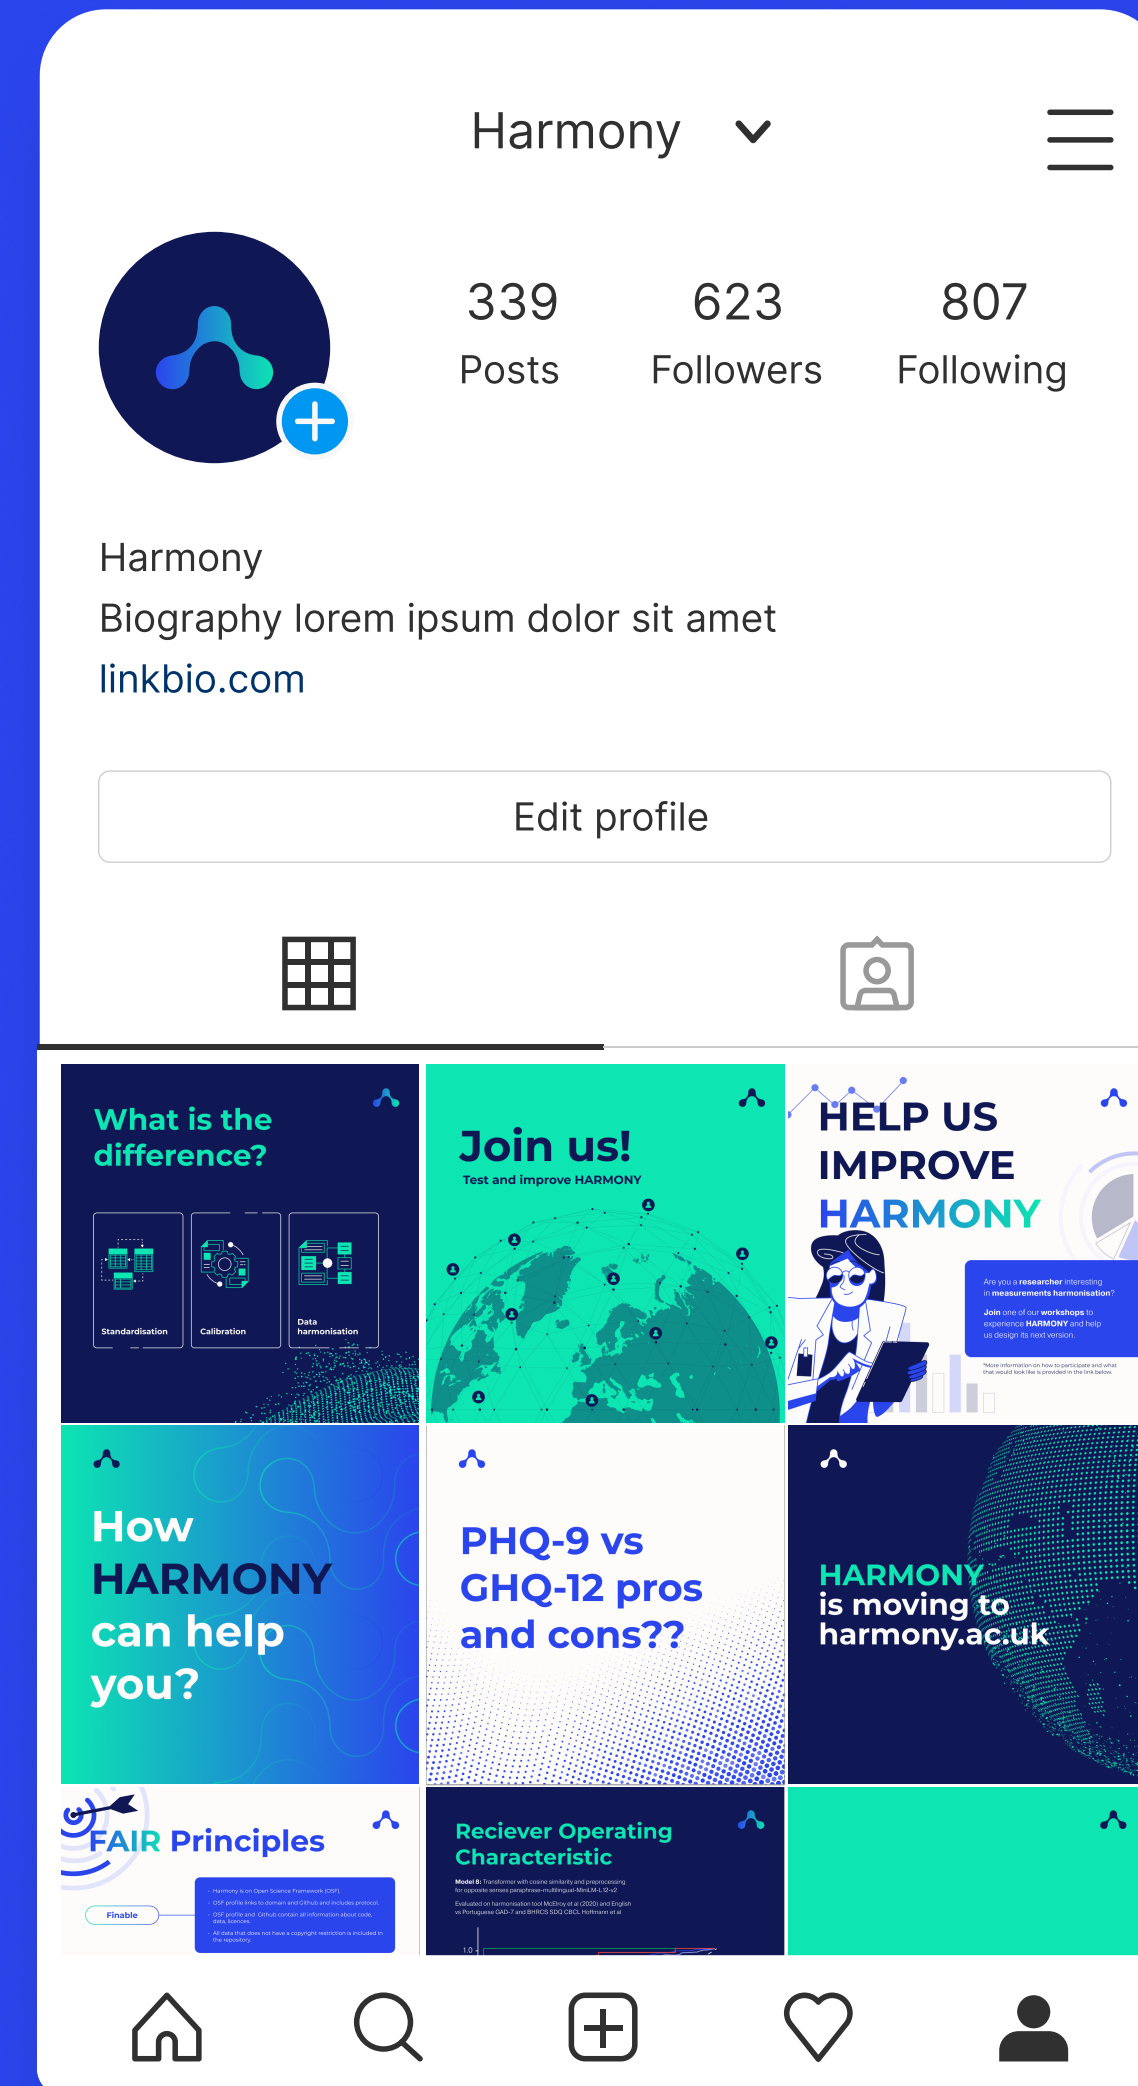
Harmony

339 Posts
623 Followers
807 Following

Harmony
Biography lorem ipsum dolor sit amet
linkbio.com

Edit profile

What is the difference?

Standardisation
Calibration
Data harmonisation

Join us!
Test and improve HARMONY

HELP US IMPROVE HARMONY

Are you a researcher interesting in measurements harmonisation?
Join one of our workshops to experience HARMONY and help us design its next version.

*More information on how to participate and what that would look like is provided in the link below.

How HARMONY can help you?

PHQ-9 vs GHQ-12 pros and cons??

HARMONY is moving to harmony.ac.uk

FAIR Principles

Finable

Reciever Operating Characteristic